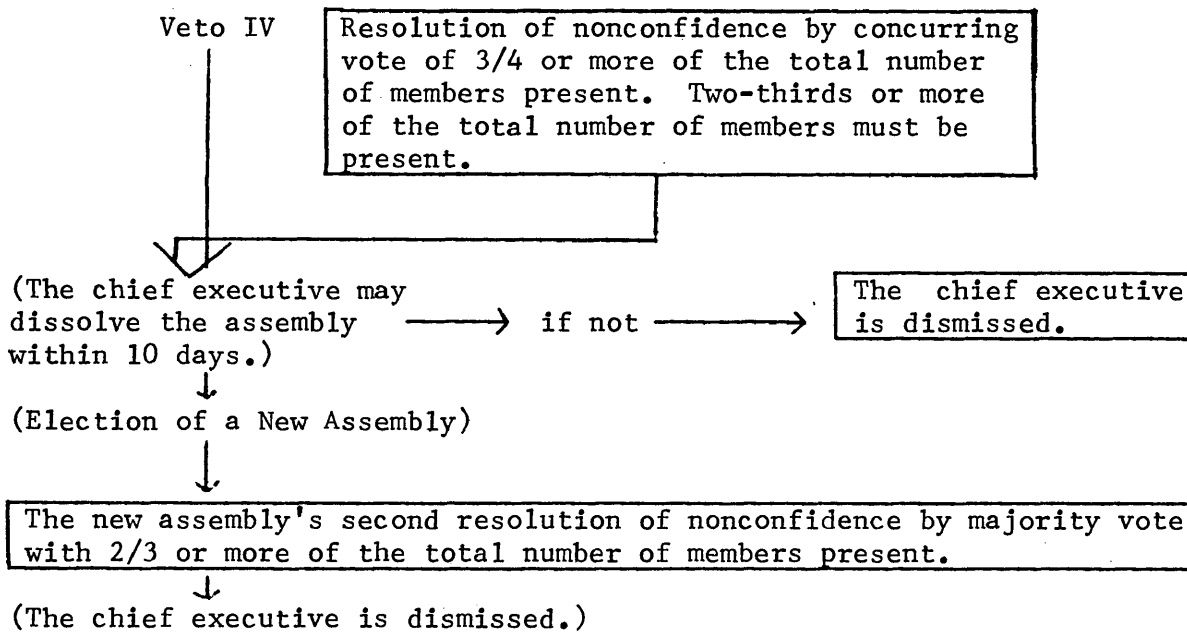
Veto IV

Resolution of nonconfidence by concurring vote of 3/4 or more of the total number of members present. Two-thirds or more of the total number of members must be present.

(The chief executive may dissolve the assembly within 10 days.) → if not → The chief executive is dismissed.

(Election of a New Assembly)

The new assembly's second resolution of nonconfidence by majority vote with 2/3 or more of the total number of members present.

(The chief executive is dismissed.)